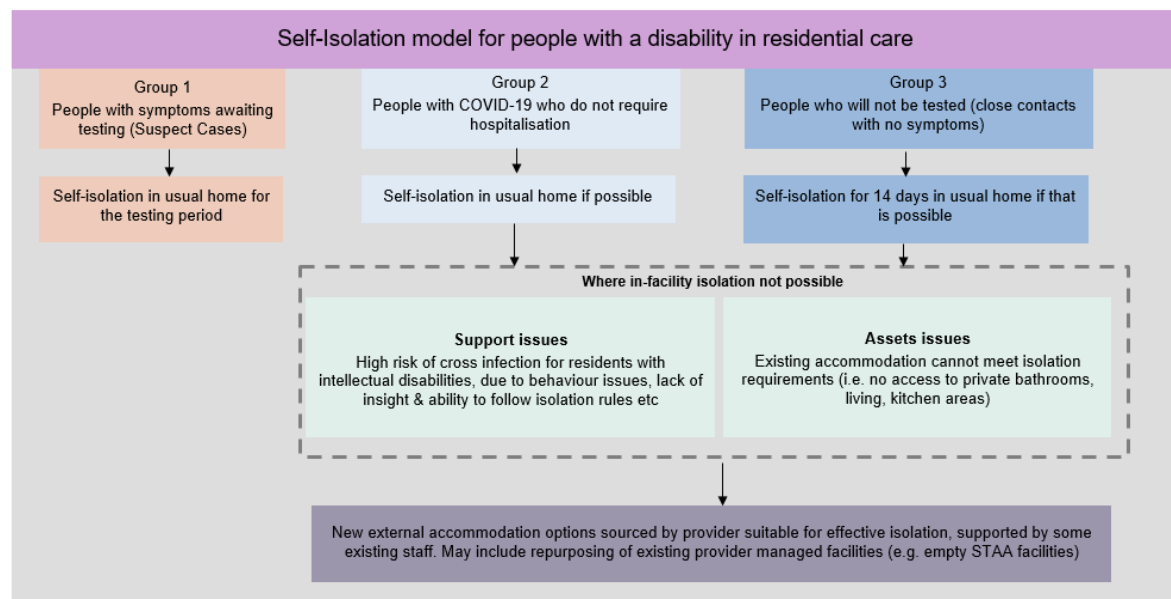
Self-Isolation model for people with a disability in residential care

Group 1
People with symptoms awaiting testing (Suspect Cases)

Self-isolation in usual home for the testing period

Group 2
People with COVID-19 who do not require hospitalisation

Self-isolation in usual home if possible

Group 3
People who will not be tested (close contacts with no symptoms)

Self-isolation for 14 days in usual home if that is possible

Where in-facility isolation not possible

Support issues
High risk of cross infection for residents with intellectual disabilities, due to behaviour issues, lack of insight & ability to follow isolation rules etc

Assets issues
Existing accommodation cannot meet isolation requirements (i.e. no access to private bathrooms, living, kitchen areas)

New external accommodation options sourced by provider suitable for effective isolation, supported by some existing staff. May include repurposing of existing provider managed facilities (e.g. empty STAA facilities)